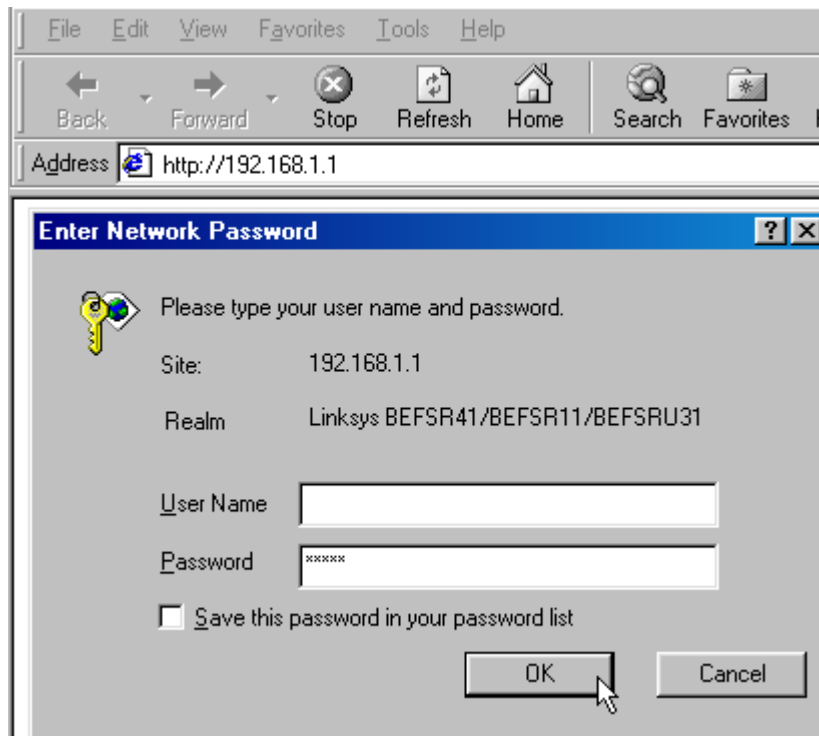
File Edit View Favorites Tools Help

Back Forward Stop Refresh Home Search Favorites

Address http://192.168.1.1

Enter Network Password ? X

Please type your user name and password.

Site: 192.168.1.1

Realm Linksys BEFSR41/BEFSR11/BEFSRU31

User Name

Password *****

Save this password in your password list

OK Cancel